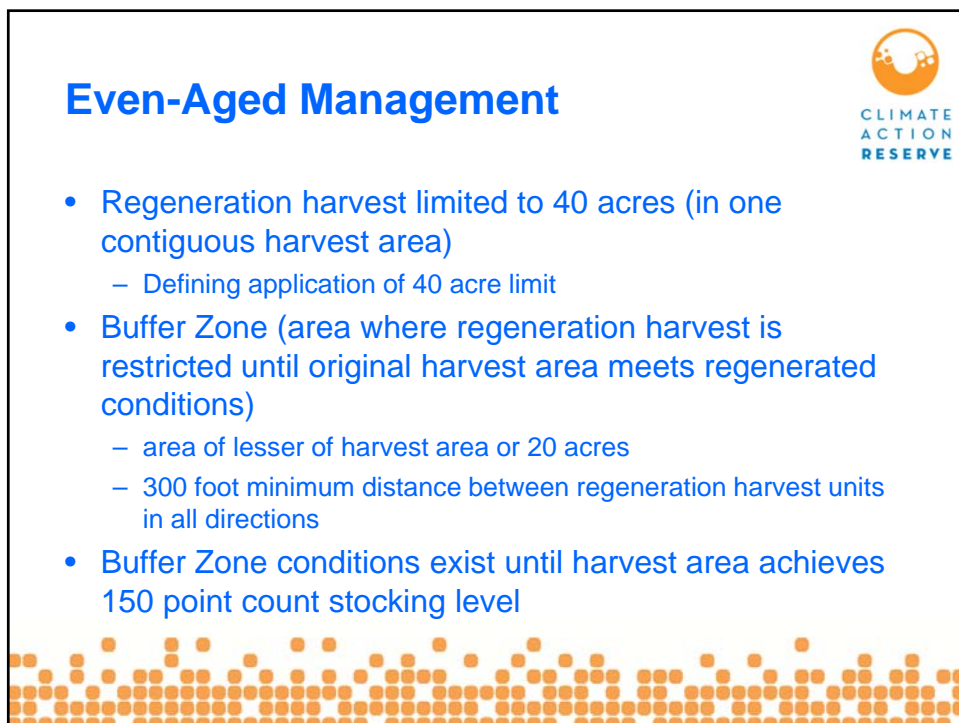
Even-Aged Management

CLIMATE ACTION RESERVE

- Regeneration harvest limited to 40 acres (in one contiguous harvest area)
  – Defining application of 40 acre limit
- Buffer Zone (area where regeneration harvest is restricted until original harvest area meets regenerated conditions)
  – area of lesser of harvest area or 20 acres
  – 300 foot minimum distance between regeneration harvest units in all directions
- Buffer Zone conditions exist until harvest area achieves 150 point count stocking level